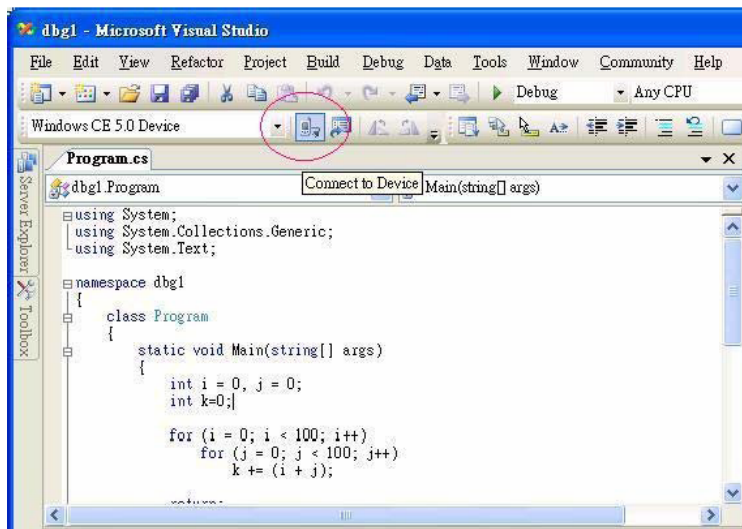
dbg1 - Microsoft Visual Studio

File Edit View Refactor Project Build Debug Data Tools Window Community Help

Debug Any CPU

Windows CE 5.0 Device

Server Explorer Toolbox

Program.cs

dbg1.Program

Connect to Device

Main(string[] args)

using System;
using System.Collections.Generic;
using System.Text;

namespace dbg1
{
    class Program
    {
        static void Main(string[] args)
        {
            int i = 0, j = 0;
            int k=0;

            for (i = 0; i < 100; i++)
                for (j = 0; j < 100; j++)
                    k += (i + j);

            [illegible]